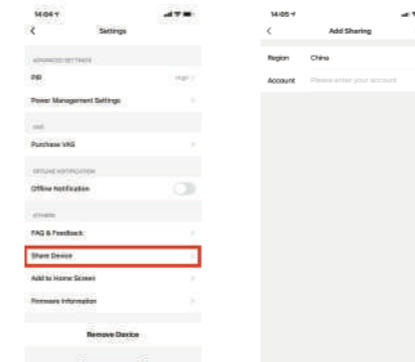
14:04

Settings

ADVANCED SETTINGS

PIR High

Power Management Settings

VAS

Purchase VAS

OFFLINE NOTIFICATION

Offline Notification

OTHERS

FAQ & Feedback

Share Device

Add to Home Screen

Firmware Information

Remove Device

14:05

Add Sharing

Region China

Account Please enter your account